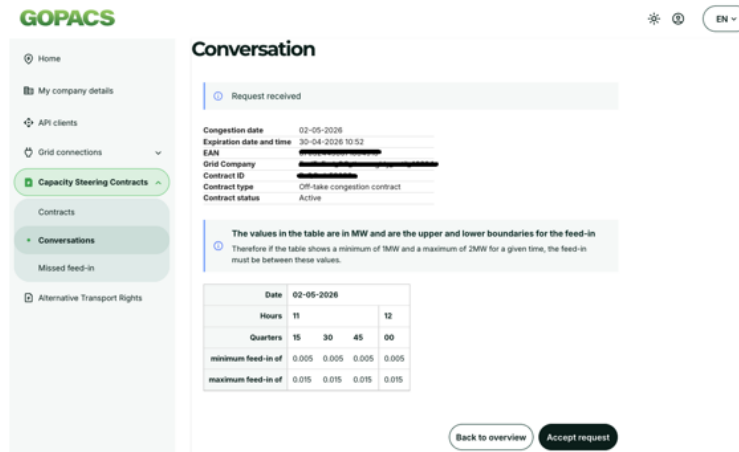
GOPACS

EN

Home

My company details

API clients

Grid connections

Capacity Steering Contracts

Contracts

Conversations

Missed feed-in

Alternative Transport Rights

Conversation

Request received

| | |
|---|---|
| Congestion date | 02-05-2026 |
| Expiration date and time | 30-04-2026 10:52 |
| EAN | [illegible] |
| Grid Company | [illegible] |
| Contract ID | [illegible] |
| Contract type | Off-take congestion contract |
| Contract status | Active |

The values in the table are in MW and are the upper and lower boundaries for the feed-in

Therefore if the table shows a minimum of 1MW and a maximum of 2MW for a given time, the feed-in must be between these values.

| Date | 02-05-2026 | | | |
|---|---|---|---|---|
| Hours | 11 | | | 12 |
| Quarters | 15 | 30 | 45 | 00 |
| minimum feed-in of | 0.005 | 0.005 | 0.005 | 0.005 |
| maximum feed-in of | 0.015 | 0.015 | 0.015 | 0.015 |

Back to overview

Accept request